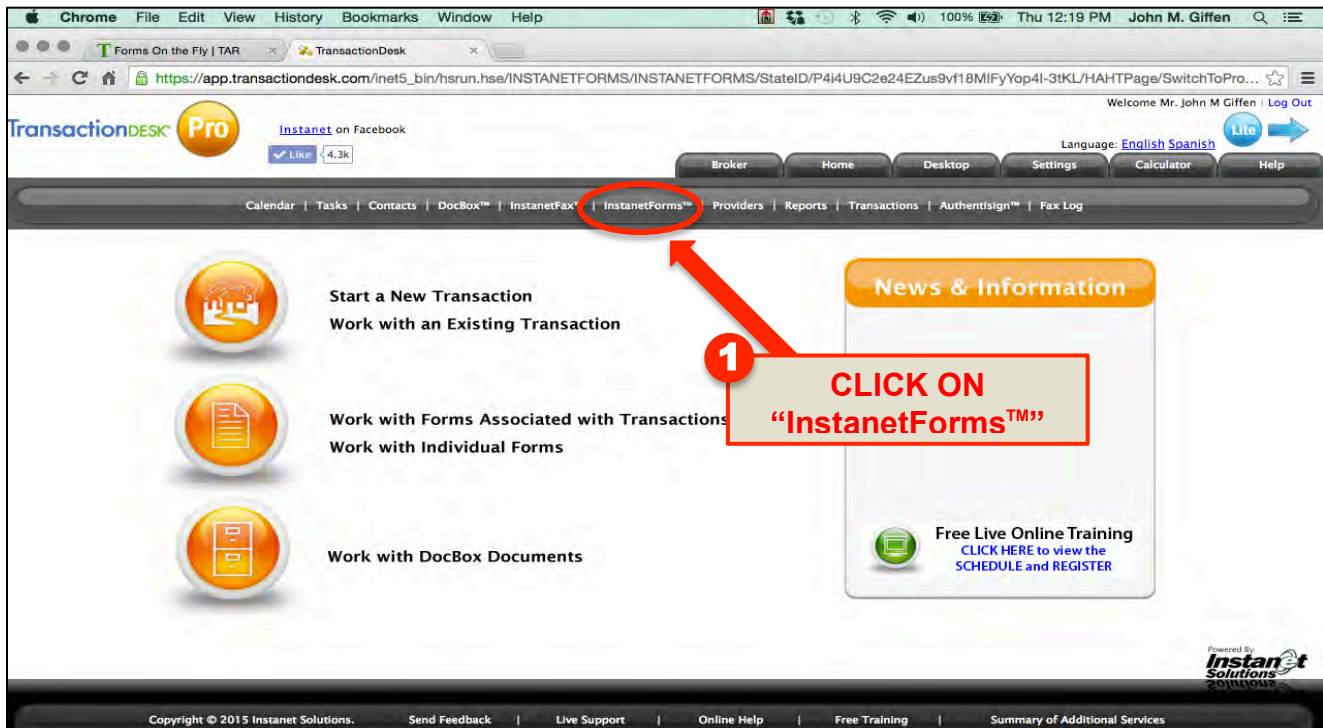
Chrome File Edit View History Bookmarks Window Help 100% Thu 12:19 PM John M. Giffen

Forms On the Fly | TAR × TransactionDesk ×

https://app.transactiondesk.com/inet5_bin/hsrun.hse/INSTANETFORMS/INSTANETFORMS/StateID/P4i4U9C2e24EZus9vf18MIFyYop4I-3tKL/HAHTPage/SwitchToPro...

Welcome Mr. John M Giffen | Log Out

TransactionDESK Pro

Instanet on Facebook

Like 4.3k

Language: English Spanish

Lite

Broker | Home | Desktop | Settings | Calculator | Help

Calendar | Tasks | Contacts | DocBox™ | InstanetFax™ | InstanetForms™ | Providers | Reports | Transactions | Authentisign™ | Fax Log

Start a New Transaction
Work with an Existing Transaction

News & Information

1

CLICK ON "InstanetForms™"

Work with Forms Associated with Transactions
Work with Individual Forms

Work with DocBox Documents

Free Live Online Training
CLICK HERE to view the SCHEDULE and REGISTER

Powered By Instanet Solutions

Copyright © 2015 Instanet Solutions. Send Feedback | Live Support | Online Help | Free Training | Summary of Additional Services